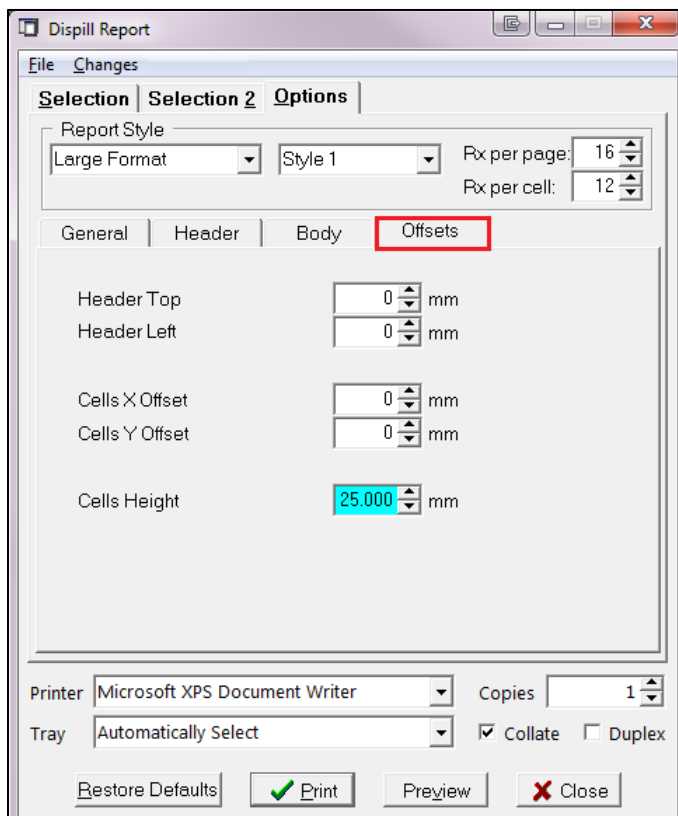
Dispill Report

File Changes

Selection Selection 2 Options

Report Style

Large Format

Style 1

Rx per page: 16

Rx per cell: 12

General Header Body Offsets

Header Top 0 mm
Header Left 0 mm

Cells X Offset 0 mm
Cells Y Offset 0 mm

Cells Height 25.000 mm

Printer Microsoft XPS Document Writer

Copies 1

Tray Automatically Select

Collate Duplex

Restore Defaults Print Preview Close